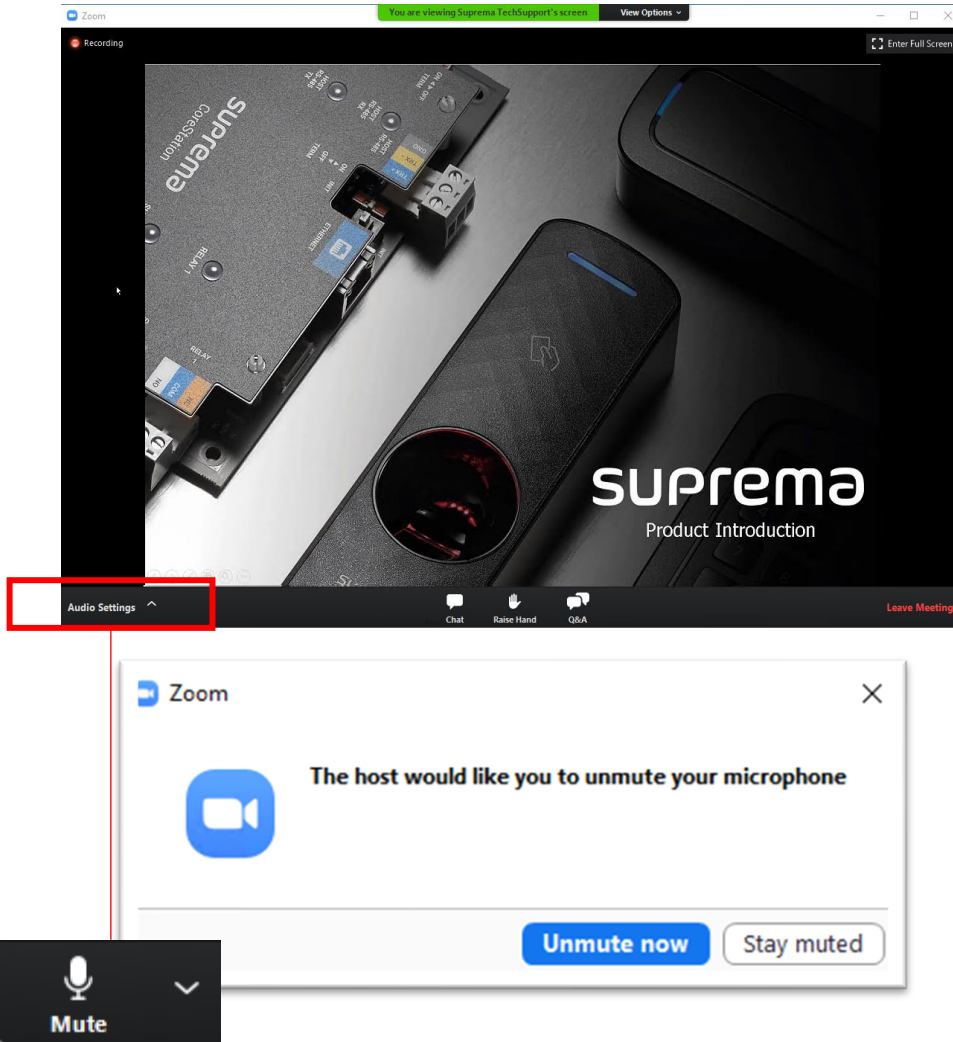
Zoom

You are viewing Suprema TechSupport's screen

View Options

Recording

Enter Full Screen

suprema CoreStation

RELAY 1

ETHERNET

suprema

Product Introduction

Audio Settings

Chat

Raise Hand

Q&A

Leave Meeting

Zoom

The host would like you to unmute your microphone

Unmute now

Stay muted

Mute